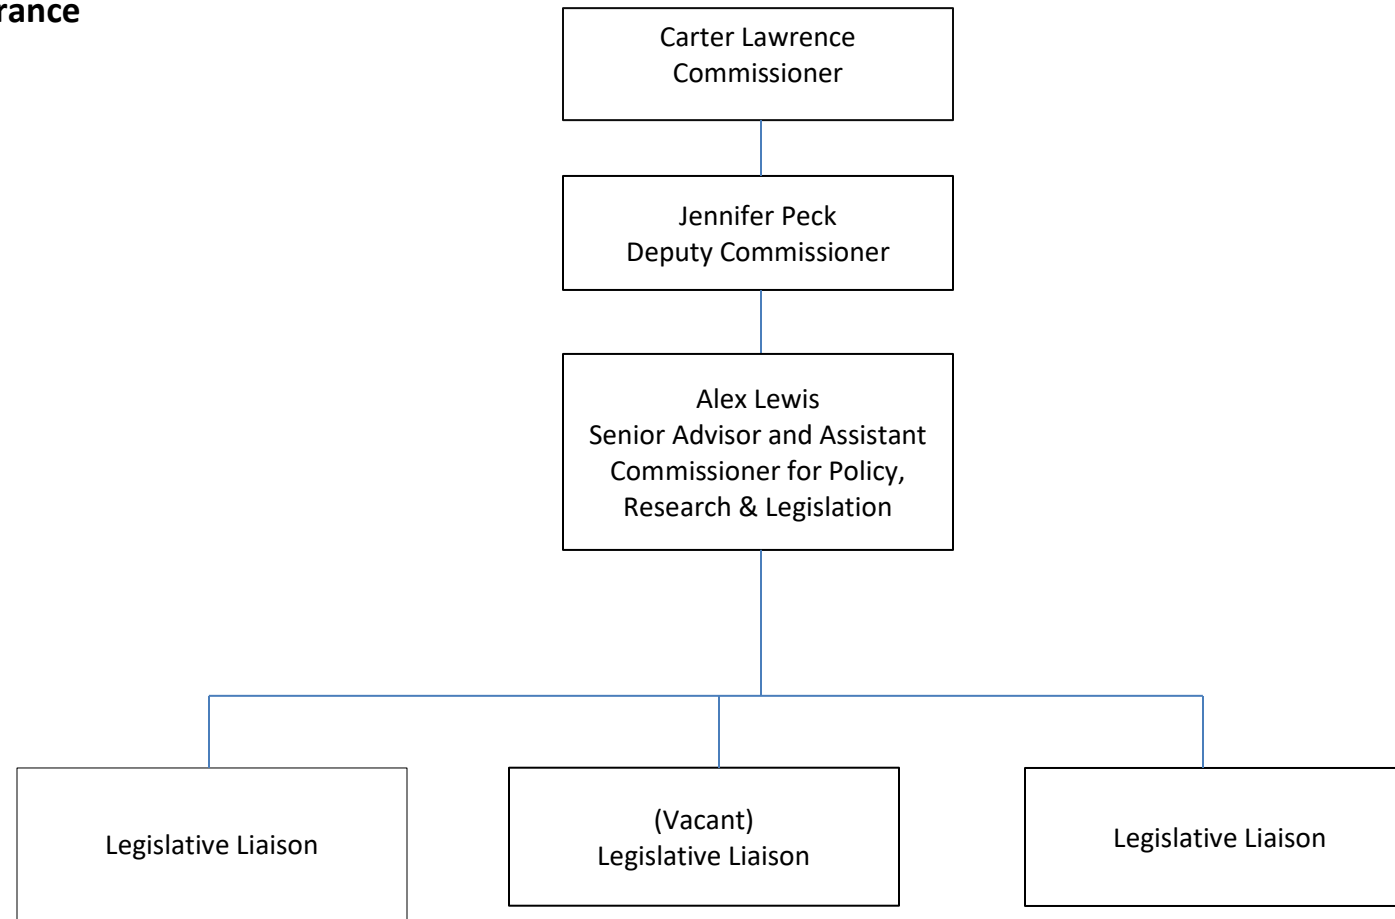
rance

Carter Lawrence
Commissioner

Jennifer Peck
Deputy Commissioner

Alex Lewis
Senior Advisor and Assistant Commissioner for Policy, Research & Legislation

Legislative Liaison

(Vacant)
Legislative Liaison

Legislative Liaison